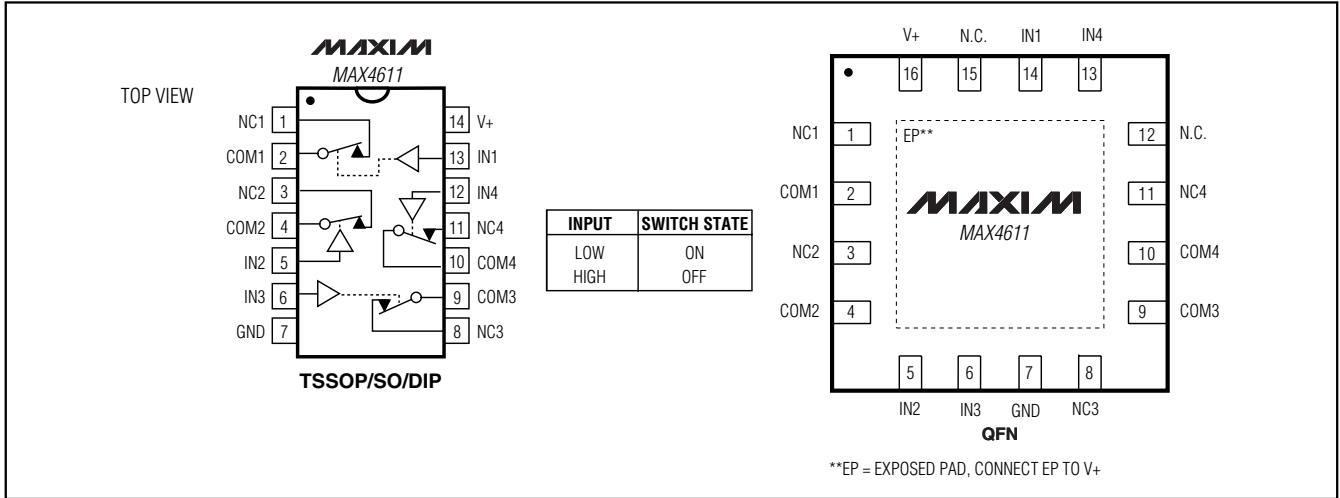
MAXIM
MAX4611

TOP VIEW

NC1 1
COM1 2
NC2 3
COM2 4
IN2 5
IN3 6
GND 7

14 V+
13 IN1
12 IN4
11 NC4
10 COM4
9 COM3
8 NC3

TSSOP/SO/DIP

| INPUT | SWITCH STATE |
|---|---|
| LOW | ON |
| HIGH | OFF |

V+ N.C. IN1 IN4
16 15 14 13

NC1 1
COM1 2
NC2 3
COM2 4

EP**

MAXIM
MAX4611

12 N.C.
11 NC4
10 COM4
9 COM3

5 6 7 8
IN2 IN3 GND NC3

QFN

**EP = EXPOSED PAD, CONNECT EP TO V+